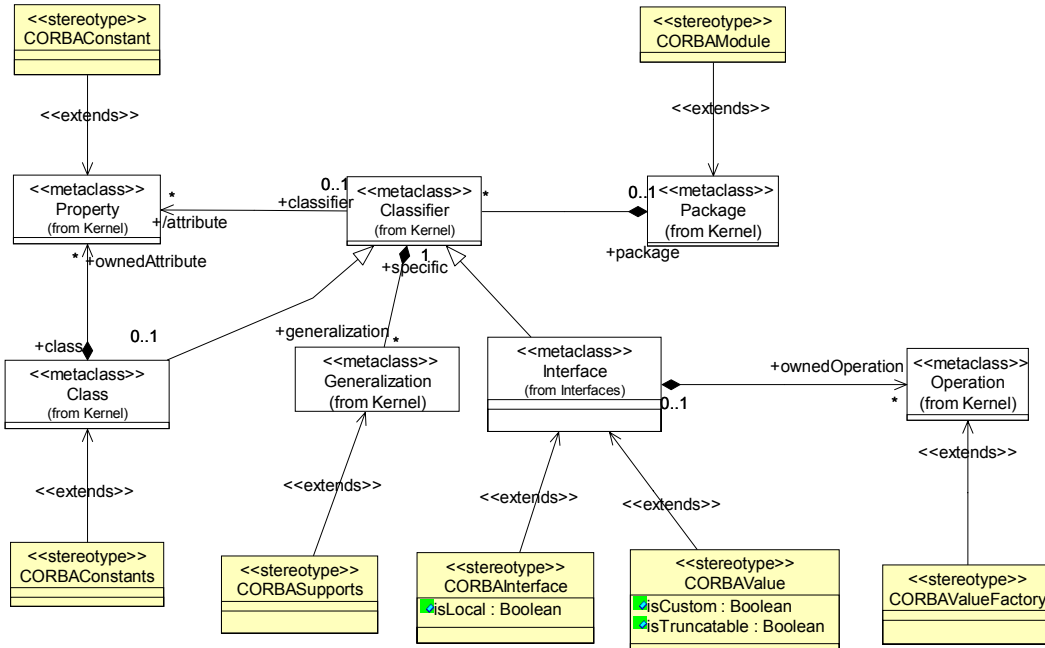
<<stereotype>>
CORBAConstant

<<stereotype>>
CORBAModule

<<extends>>

<<extends>>

<<metaclass>>
Property
(from Kernel)

*

+/attribute

0..1
+classifier

<<metaclass>>
Classifier
(from Kernel)

*

0..1

<<metaclass>>
Package
(from Kernel)

+package

*
+ownedAttribute

1
+specific

+class

0..1

+generalization

*

<<metaclass>>
Class
(from Kernel)

<<metaclass>>
Generalization
(from Kernel)

<<metaclass>>
Interface
(from Interfaces)

0..1

+ownedOperation

*

<<metaclass>>
Operation
(from Kernel)

<<extends>>

<<extends>>

<<extends>>

<<extends>>

<<extends>>

<<extends>>

<<stereotype>>
CORBAConstants

<<stereotype>>
CORBASupports

<<stereotype>>
CORBAInterface
isLocal : Boolean

<<stereotype>>
CORBAValue
isCustom : Boolean
isTruncatable : Boolean

<<stereotype>>
CORBAValueFactory